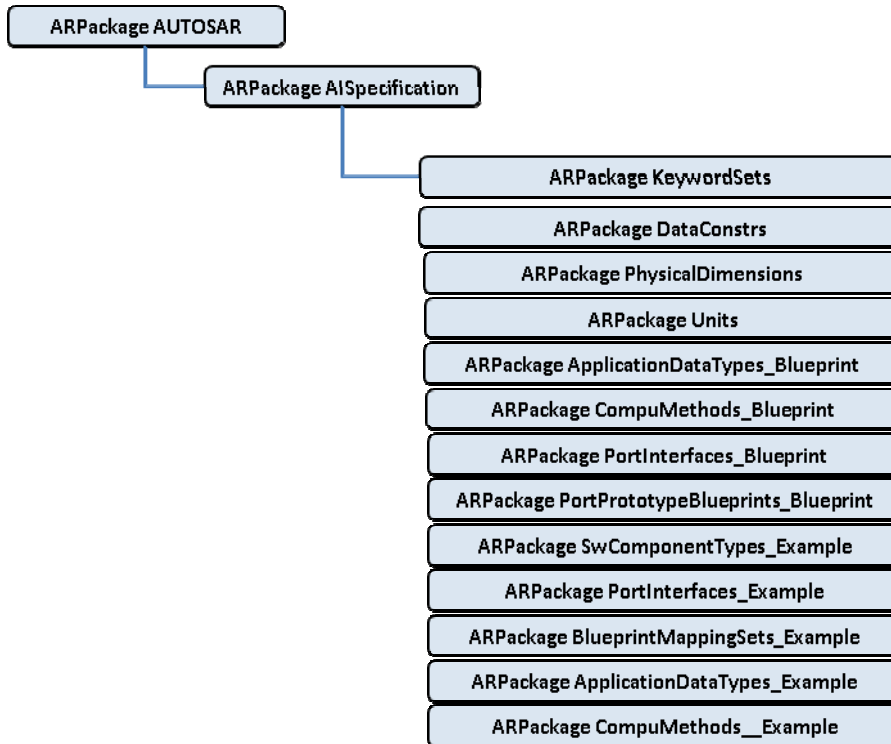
ARPackage AUTOSAR

ARPackage AISpecification

ARPackage KeywordSets

ARPackage DataConstrs

ARPackage PhysicalDimensions

ARPackage Units

ARPackage ApplicationDataTypes_Blueprint

ARPackage CompuMethods_Blueprint

ARPackage PortInterfaces_Blueprint

ARPackage PortPrototypeBlueprints_Blueprint

ARPackage SwComponentTypes_Example

ARPackage PortInterfaces_Example

ARPackage BlueprintMappingSets_Example

ARPackage ApplicationDataTypes_Example

ARPackage CompuMethods__Example